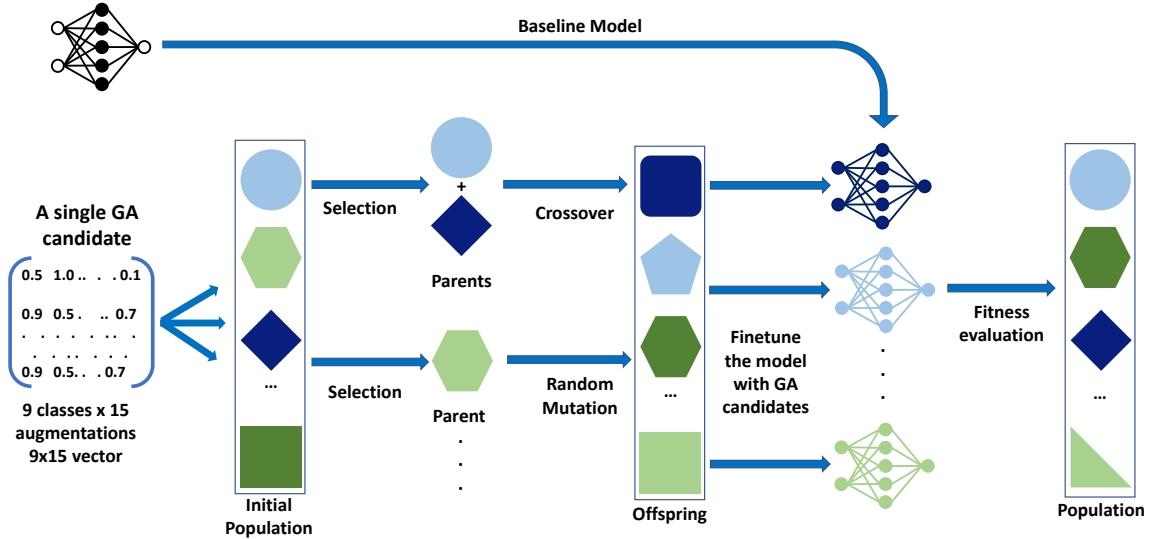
Baseline Model

A single GA candidate

0.5 1.0 .. . . 0.1
0.9 0.5 . . .. 0.7
. . . . . . . .
. . . .. . . .
0.9 0.5. . . 0.7

9 classes x 15 augmentations 9x15 vector

...

Initial Population

Selection

+

Parents

Selection

Parent
.
.
.

Crossover

Random Mutation

...

Offspring

Finetune the model with GA candidates

.
.
.

Fitness evaluation

...

Population